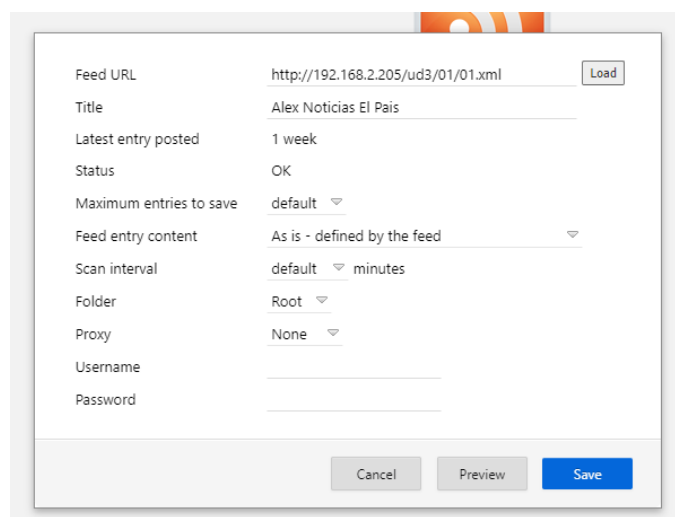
Feed URL
http://192.168.2.205/ud3/01/01.xml
Load

Title
Alex Noticias El Pais

Latest entry posted
1 week

Status
OK

Maximum entries to save
default

Feed entry content
As is - defined by the feed

Scan interval
default minutes

Folder
Root

Proxy
None

Username

Password

Cancel
Preview
Save